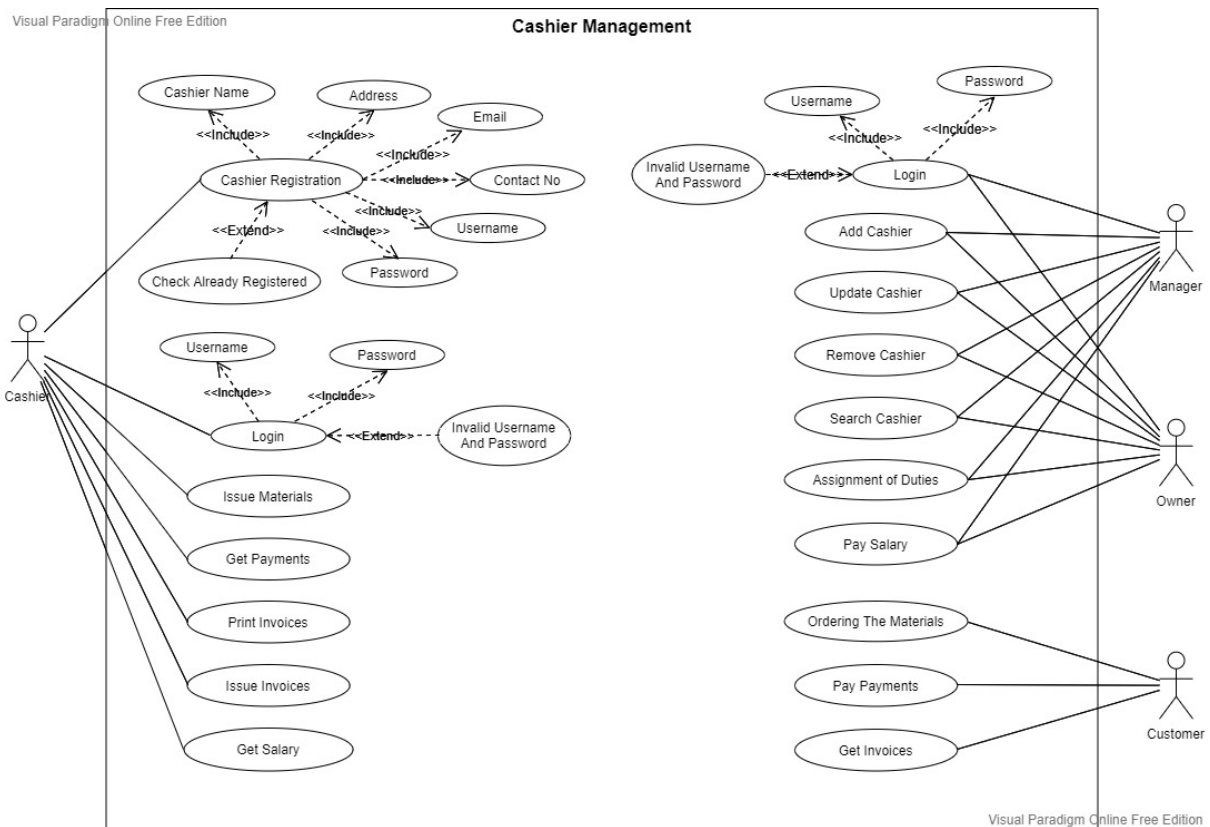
Visual Paradigm Online Free Edition

Cashier Management

Cashier Name

Address

Email

<<Include>>

<<Include>>

<<Include>>

Cashier Registration

<<Include>>

Contact No

<<Include>>

Username

<<Extend>>

<<Include>>

Password

Check Already Registered

Cashier

Username

Password

<<Include>>

<<Include>>

Login

<<Extend>>

Invalid Username And Password

Issue Materials

Get Payments

Print Invoices

Issue Invoices

Get Salary

Username

Password

<<Include>>

<<Include>>

Invalid Username And Password

<<Extend>>

Login

Add Cashier

Update Cashier

Remove Cashier

Search Cashier

Assignment of Duties

Pay Salary

Manager

Owner

Ordering The Materials

Pay Payments

Get Invoices

Customer

Visual Paradigm Online Free Edition